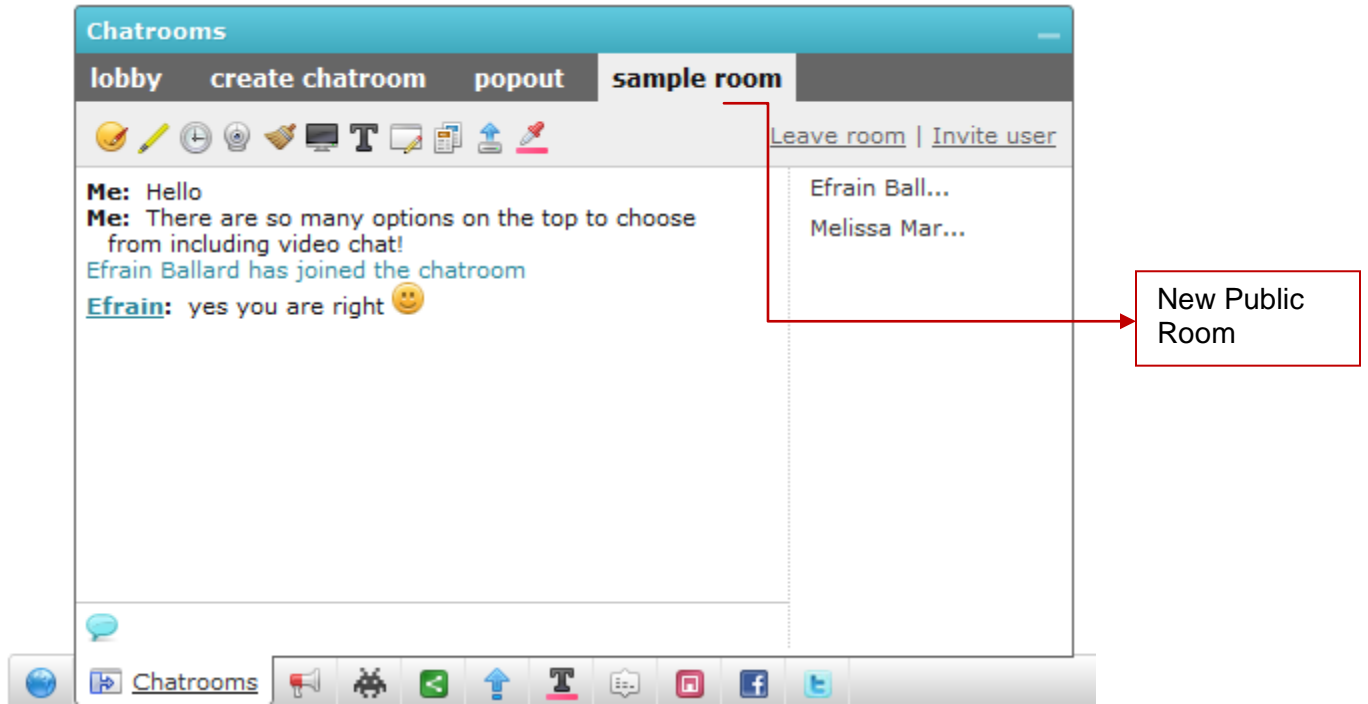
Chatrooms

lobby create chatroom popout sample room

Leave room | Invite user

Me: Hello
Me: There are so many options on the top to choose from including video chat!
Efrain Ballard has joined the chatroom
Efrain: yes you are right

Efrain Ball...
Melissa Mar...

New Public Room

Chatrooms